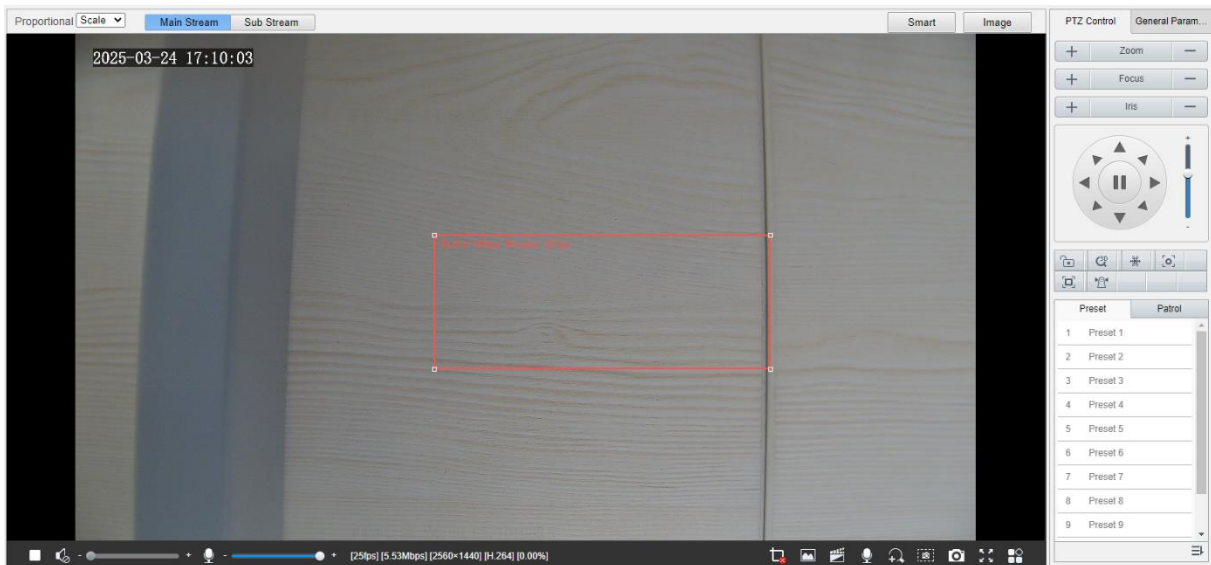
Proportional Scale Main Stream Sub Stream Smart Image

PTZ Control General Param...

2025-03-24 17:10:03

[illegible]

Zoom
Focus
Iris

Preset Patrol

1 Preset 1
2 Preset 2
3 Preset 3
4 Preset 4
5 Preset 5
6 Preset 6
7 Preset 7
8 Preset 8
9 Preset 9

- + - + [25fps] [5.53Mbps] [2560×1440] [H.264] [0.00%]